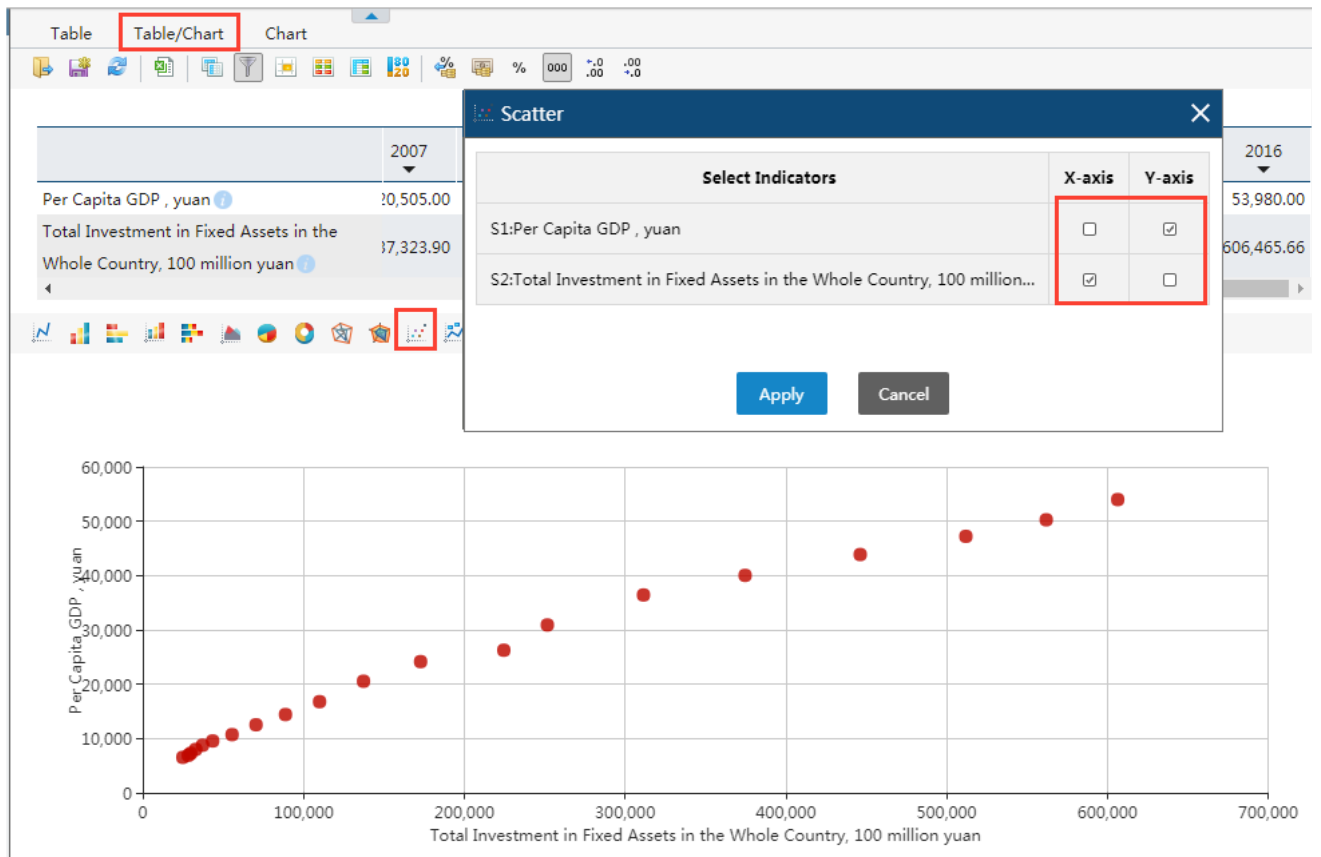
Table Table/Chart Chart

%

000

.0
.00

.00
.0

| | 2007 | 2016 |
|---|---|---|
| Per Capita GDP , yuan | ?0,505.00 | 53,980.00 |
| Total Investment in Fixed Assets in the Whole Country, 100 million yuan | ?7,323.90 | 606,465.66 |

Scatter

| Select Indicators | X-axis | Y-axis |
|---|---|---|
| S1:Per Capita GDP , yuan | ☐ | ☑ |
| S2:Total Investment in Fixed Assets in the Whole Country, 100 million... | ☑ | ☐ |

Apply Cancel

60,000
50,000
40,000
30,000
20,000
10,000
0

Per Capita GDP , yuan

0 100,000 200,000 300,000 400,000 500,000 600,000 700,000

Total Investment in Fixed Assets in the Whole Country, 100 million yuan